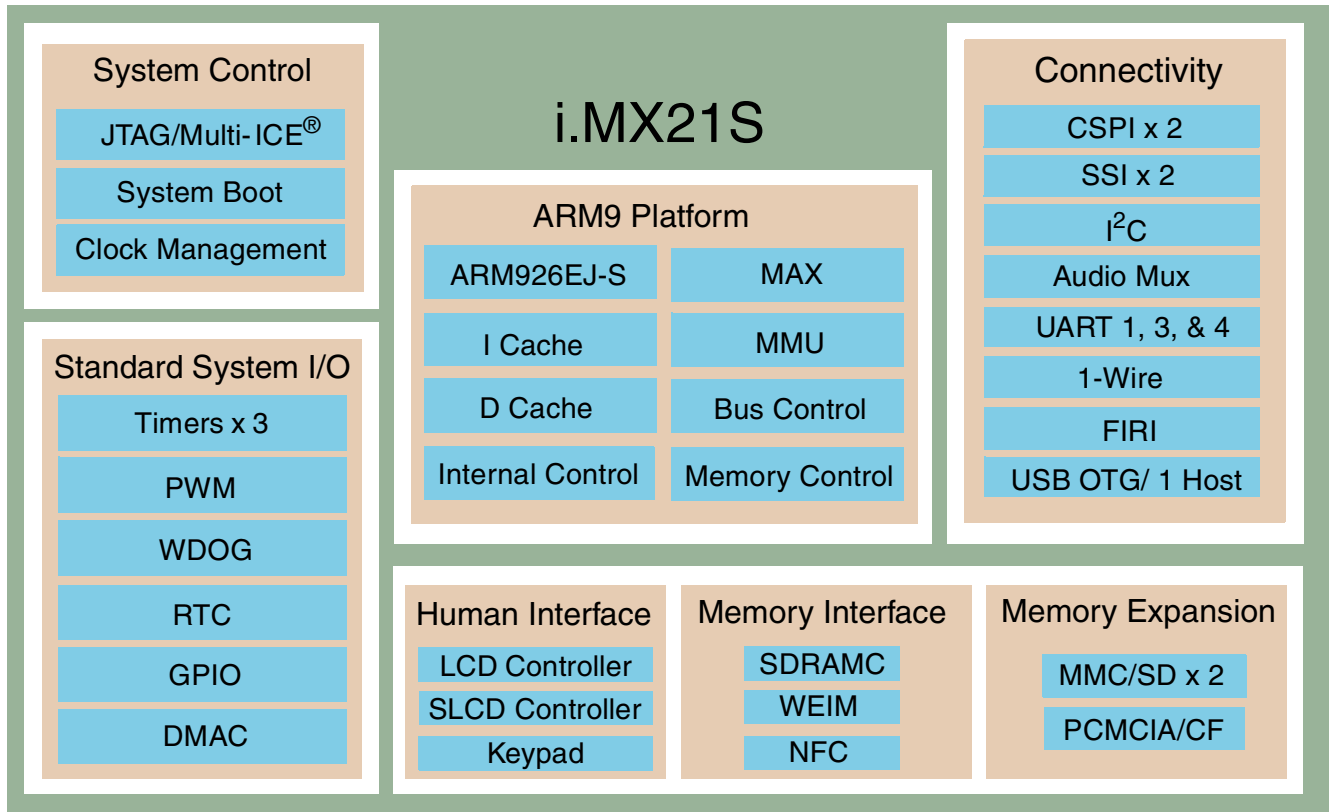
System Control

JTAG/Multi-ICE®

System Boot

Clock Management

i.MX21S

Connectivity

CSPI x 2

SSI x 2

$I^2C$

Audio Mux

UART 1, 3, & 4

1-Wire

FIRI

USB OTG/ 1 Host

ARM9 Platform

ARM926EJ-S

MAX

I Cache

MMU

D Cache

Bus Control

Internal Control

Memory Control

Standard System I/O

Timers x 3

PWM

WDOG

RTC

GPIO

DMAC

Human Interface

LCD Controller

SLCD Controller

Keypad

Memory Interface

SDRAMC

WEIM

NFC

Memory Expansion

MMC/SD x 2

PCMCIA/CF